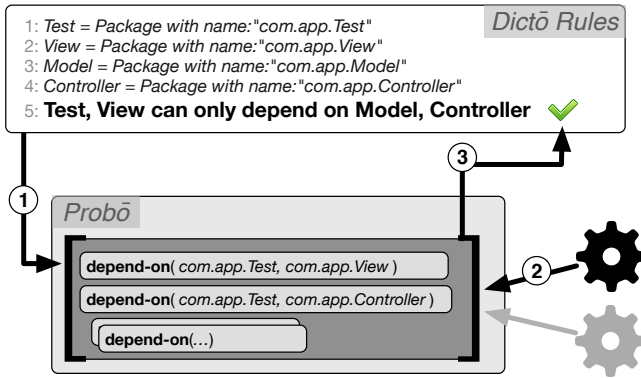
Dictō Rules

1: Test = Package with name:"com.app.Test"
2: View = Package with name:"com.app.View"
3: Model = Package with name:"com.app.Model"
4: Controller = Package with name:"com.app.Controller"
5: Test, View can only depend on Model, Controller

1

3

Probō

depend-on( com.app.Test, com.app.View )

depend-on( com.app.Test, com.app.Controller )

depend-on(...)

2